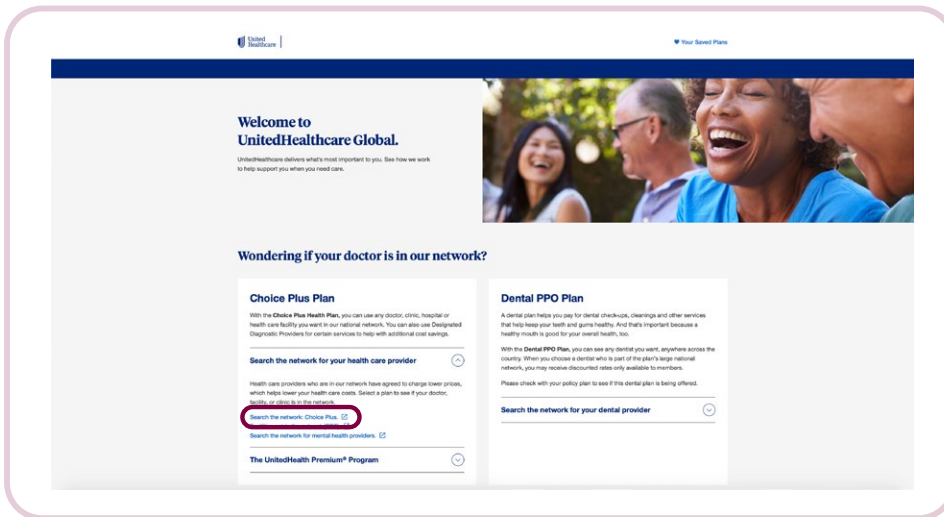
United Healthcare

Your Saved Plans

Welcome to UnitedHealthcare Global.

UnitedHealthcare delivers what's most important to you. See how we work to help support you when you need care.

Wondering if your doctor is in our network?

Choice Plus Plan

With the Choice Plus Health Plan, you can use any doctor, clinic, hospital or health care facility you want in our national network. You can also use Designated Diagnostic Providers for certain services to help with additional cost savings.

Search the network for your health care provider

Health care providers who are in our network have agreed to charge lower prices, which helps lower your health care costs. Select a plan to see if your doctor, facility, or clinic is in the network.

Search the network: Choice Plus.

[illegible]

Search the network for mental health providers.

The UnitedHealth Premium® Program

Dental PPO Plan

A dental plan helps you pay for dental check-ups, cleanings and other services that help keep your teeth and gums healthy. And that's important because a healthy mouth is good for your overall health, too.

With the Dental PPO Plan, you can see any dentist you want, anywhere across the country. When you choose a dentist who is part of the plan's large national network, you may receive discounted rates only available to members.

Please check with your policy plan to see if this dental plan is being offered.

Search the network for your dental provider